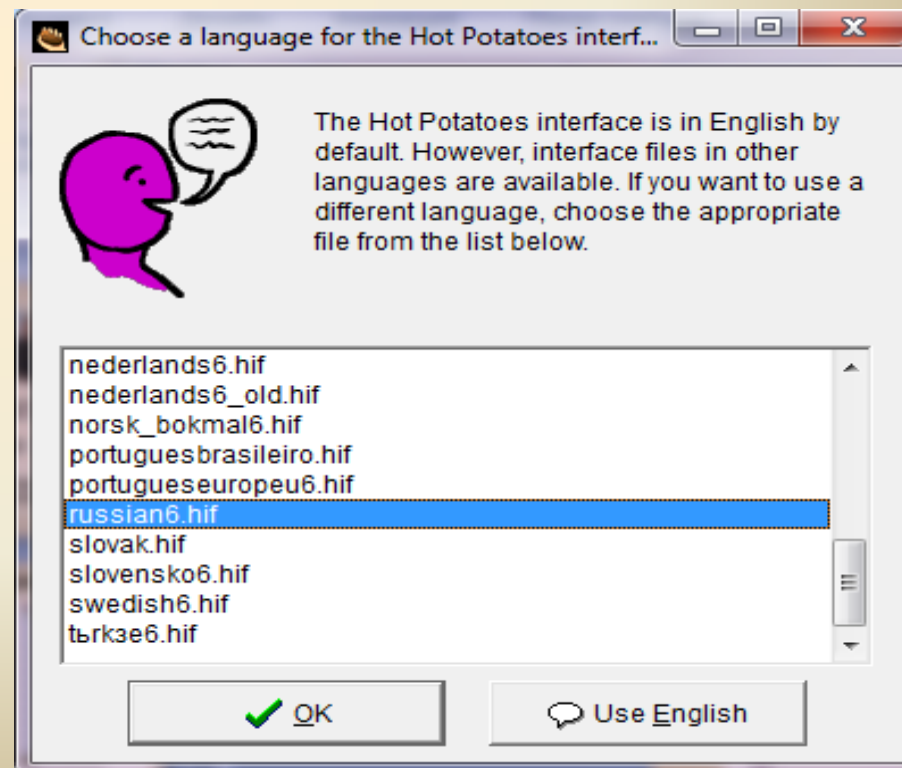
Choose a language for the Hot Potatoes interf...

The Hot Potatoes interface is in English by default. However, interface files in other languages are available. If you want to use a different language, choose the appropriate file from the list below.

nederlands6.hif
nederlands6_old.hif
norsk_bokmal6.hif
portuguesbrasileiro.hif
portugueseuropeu6.hif
russian6.hif
slovak.hif
slovensko6.hif
swedish6.hif
tьrkзe6.hif

OK

Use English